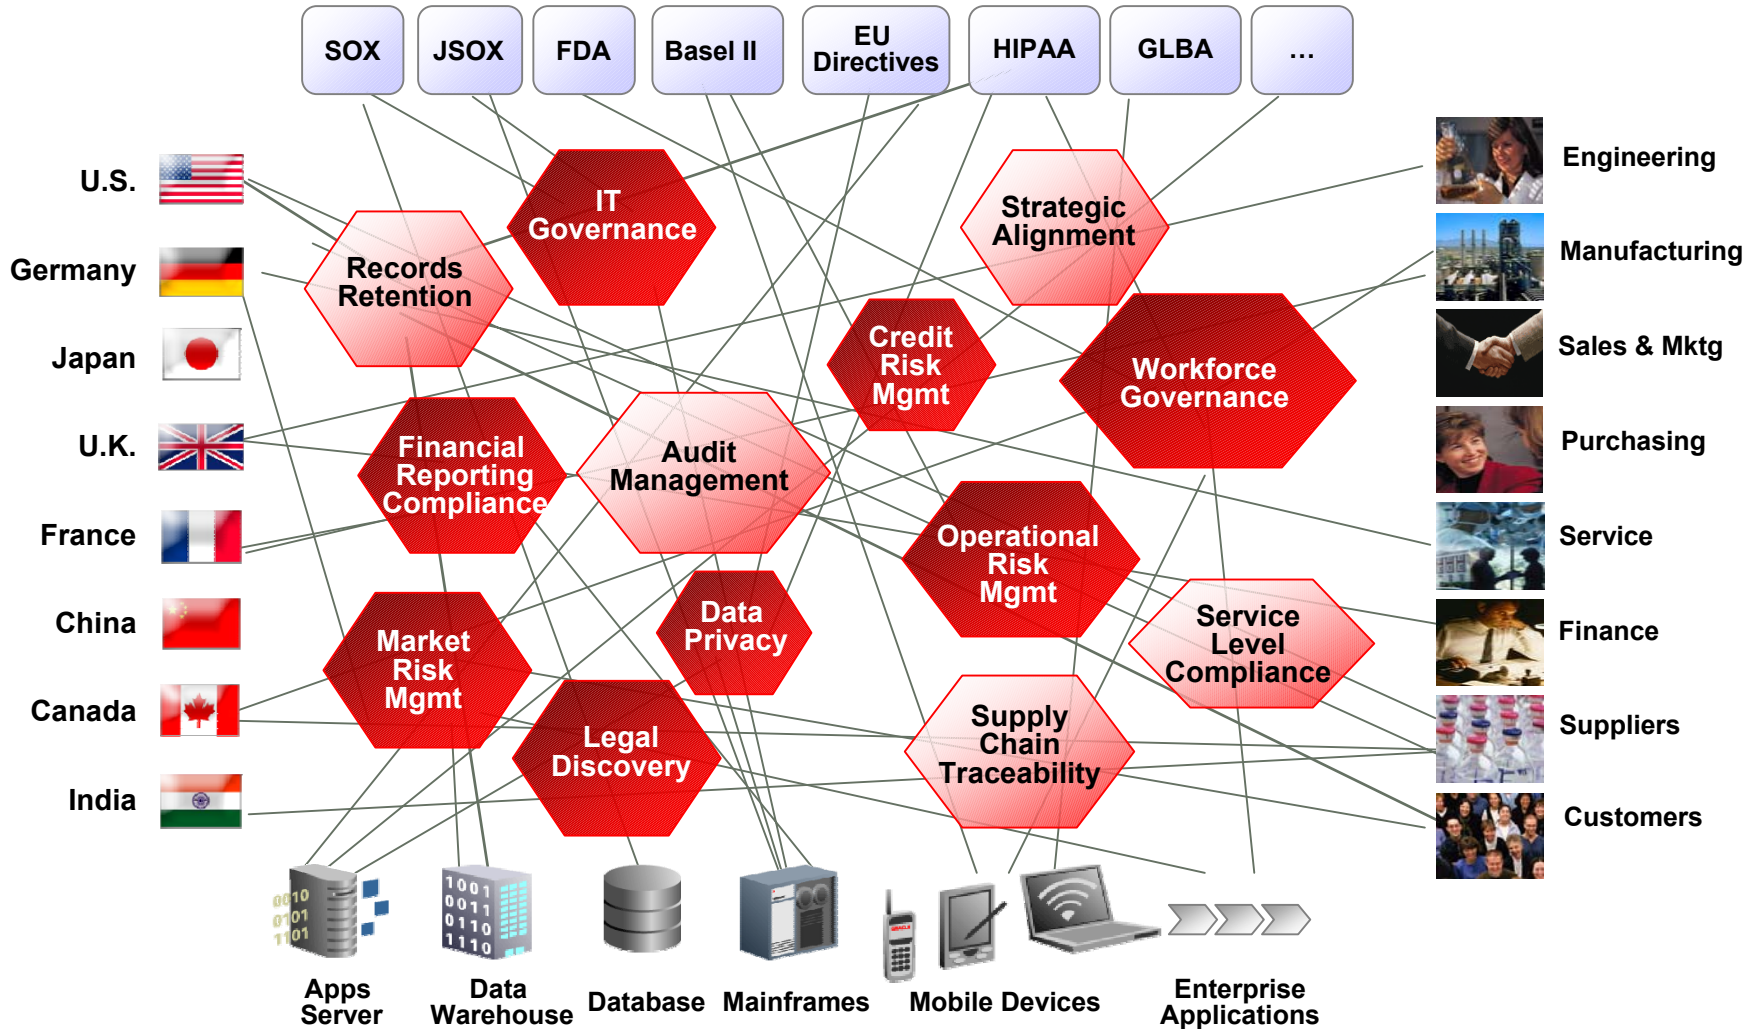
SOX
JSOX
FDA
Basel II
EU Directives
HIPAA
GLBA
...

U.S.
Germany
Japan
U.K.
France
China
Canada
India

IT Governance
Records Retention
Strategic Alignment
Credit Risk Mgmt
Workforce Governance
Financial Reporting Compliance
Audit Management
Operational Risk Mgmt
Data Privacy
Market Risk Mgmt
Service Level Compliance
Supply Chain Traceability
Legal Discovery

Engineering
Manufacturing
Sales & Mktg
Purchasing
Service
Finance
Suppliers
Customers

0010
0101
1101
1001
0011
0110
1110

Apps Server
Data Warehouse
Database
Mainframes
Mobile Devices
Enterprise Applications